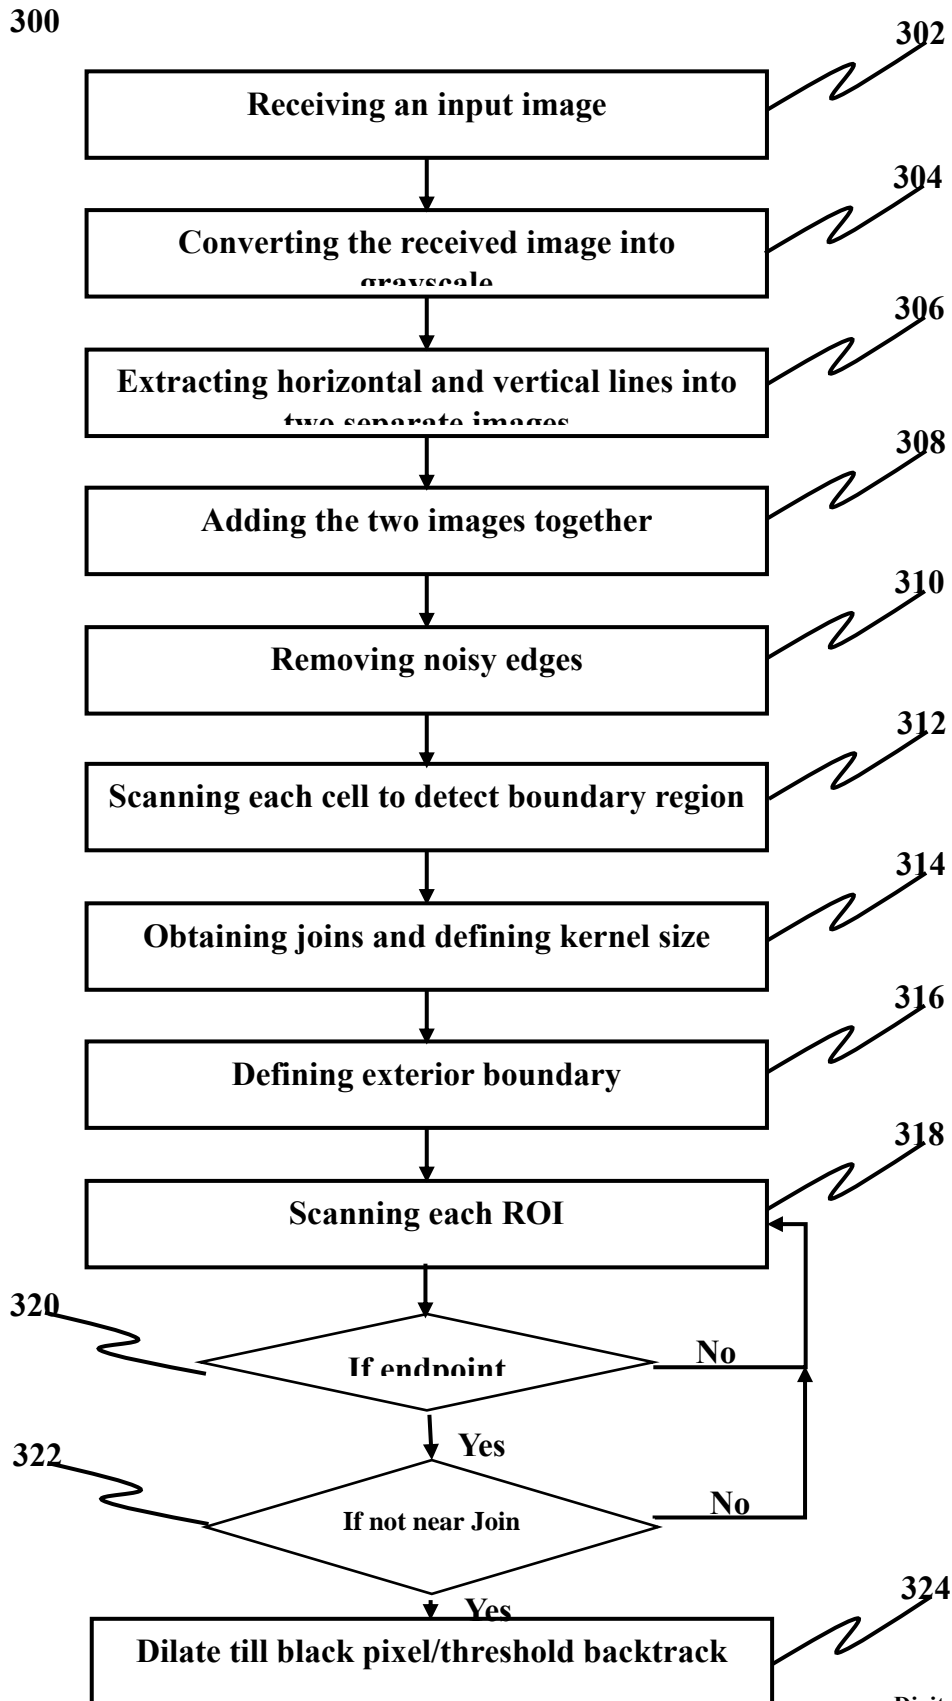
300

302

Receiving an input image

304

Converting the received image into grayscale

306

Extracting horizontal and vertical lines into two separate images

308

Adding the two images together

310

Removing noisy edges

312

Scanning each cell to detect boundary region

314

Obtaining joins and defining kernel size

316

Defining exterior boundary

318

Scanning each ROI

320

If endpoint

No

Yes

322

If not near Join

No

Yes

324

Dilate till black pixel/threshold backtrack

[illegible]